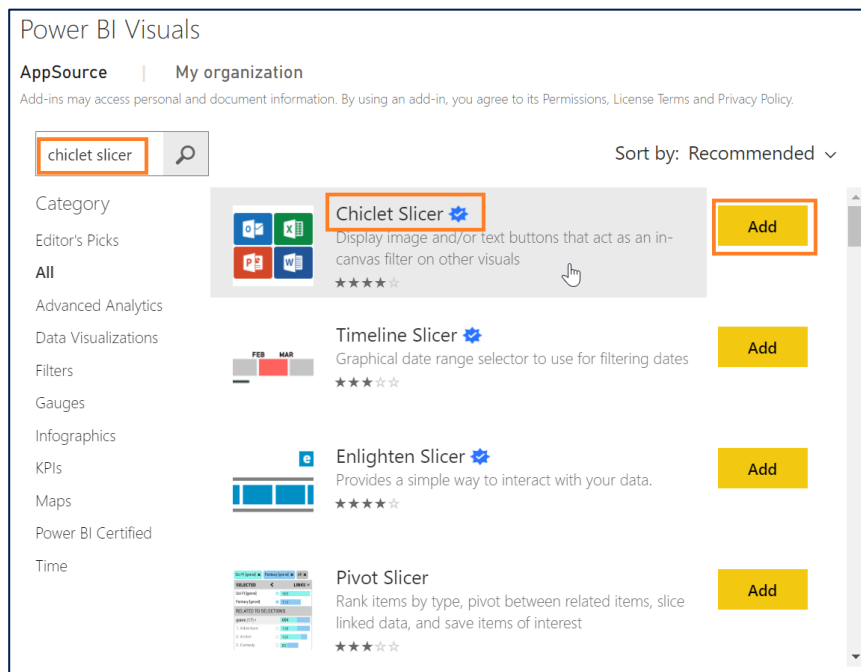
Power BI Visuals

AppSource | My organization

Add-ins may access personal and document information. By using an add-in, you agree to its Permissions, License Terms and Privacy Policy.

chiclet slicer

Sort by: Recommended

Category

Editor's Picks

All

Advanced Analytics

Data Visualizations

Filters

Gauges

Infographics

KPIs

Maps

Power BI Certified

Time

Chiclet Slicer
Display image and/or text buttons that act as an in-canvas filter on other visuals
★★★★☆
Add

Timeline Slicer
Graphical date range selector to use for filtering dates
FEB MAR
★★★☆☆
Add

Enlighten Slicer
Provides a simple way to interact with your data.
★★★★☆
Add

Pivot Slicer
Rank items by type, pivot between related items, slice linked data, and save items of interest
★★★☆☆
Add